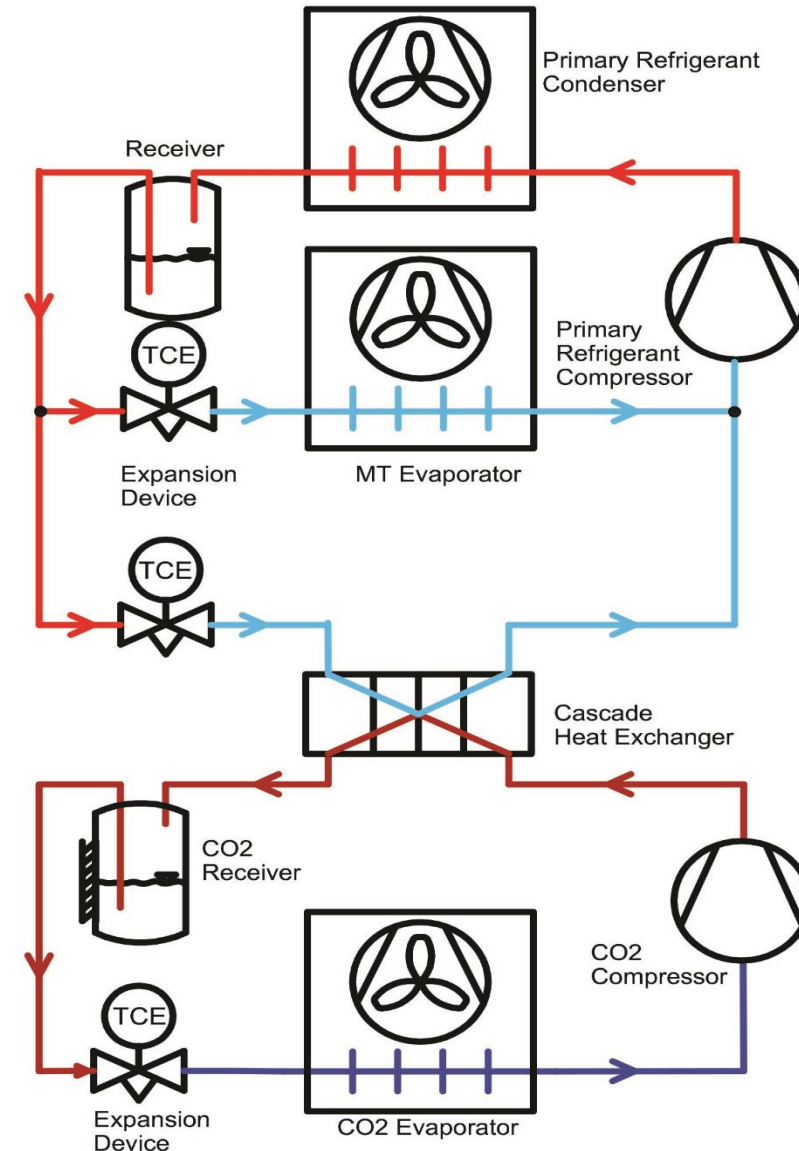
Primary Refrigerant Condenser

Receiver

Primary Refrigerant Compressor

TCE

Expansion Device

MT Evaporator

TCE

Cascade Heat Exchanger

CO2 Receiver

CO2 Compressor

TCE

Expansion Device

CO2 Evaporator